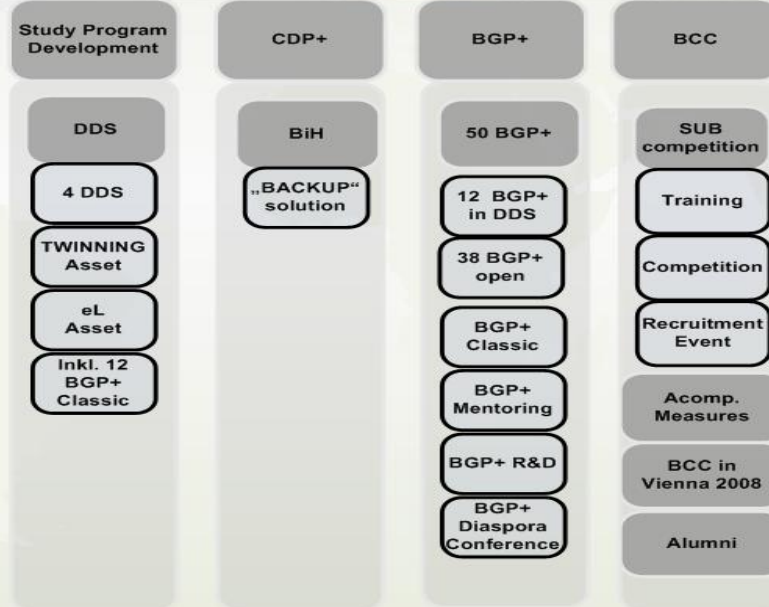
Study Program Development

DDS

4 DDS

TWINNING Asset

eL Asset

Inkl. 12 BGP+ Classic

CDP+

BiH

„BACKUP“ solution

BGP+

50 BGP+

12 BGP+ in DDS

38 BGP+ open

BGP+ Classic

BGP+ Mentoring

BGP+ R&D

BGP+ Diaspora Conference

BCC

SUB competition

Training

Competition

Recruitment Event

Acomp. Measures

BCC in Vienna 2008

Alumni